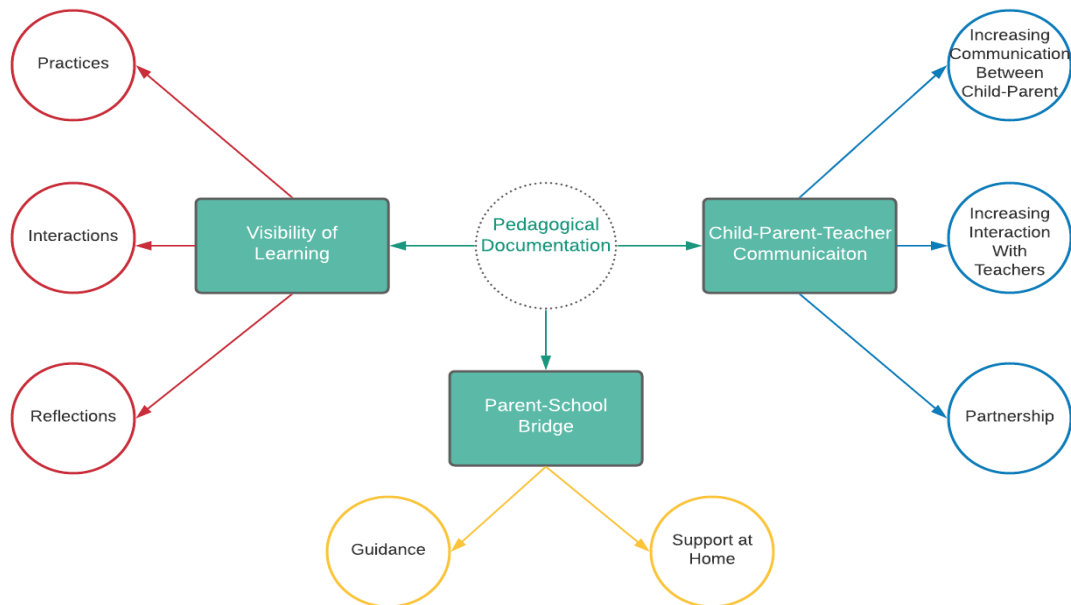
Practices

Interactions

Reflections

Visibility of Learning

Pedagogical Documentation

Child-Parent-Teacher Communicaiton

Increasing Communication Between Child-Parent

Increasing Interaction With Teachers

Partnership

Parent-School Bridge

Guidance

Support at Home